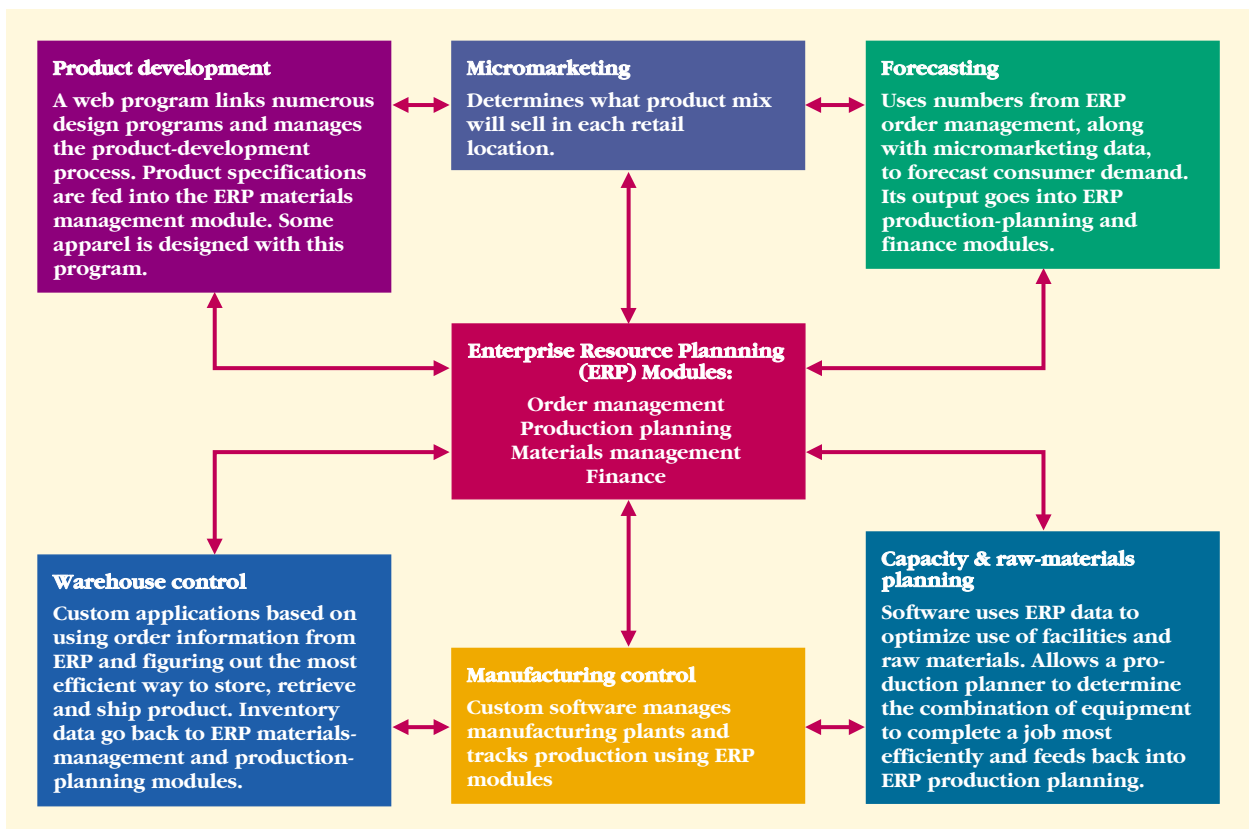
Product development
A web program links numerous design programs and manages the product-development process. Product specifications are fed into the ERP materials management module. Some apparel is designed with this program.

Micromarketing
Determines what product mix will sell in each retail location.

Forecasting
Uses numbers from ERP order management, along with micromarketing data, to forecast consumer demand. Its output goes into ERP production-planning and finance modules.

Enterprise Resource Plannning (ERP) Modules:
Order management
Production planning
Materials management
Finance

Warehouse control
Custom applications based on using order information from ERP and figuring out the most efficient way to store, retrieve and ship product. Inventory data go back to ERP materials-management and production-planning modules.

Manufacturing control
Custom software manages manufacturing plants and tracks production using ERP modules

Capacity & raw-materials planning
Software uses ERP data to optimize use of facilities and raw materials. Allows a production planner to determine the combination of equipment to complete a job most efficiently and feeds back into ERP production planning.